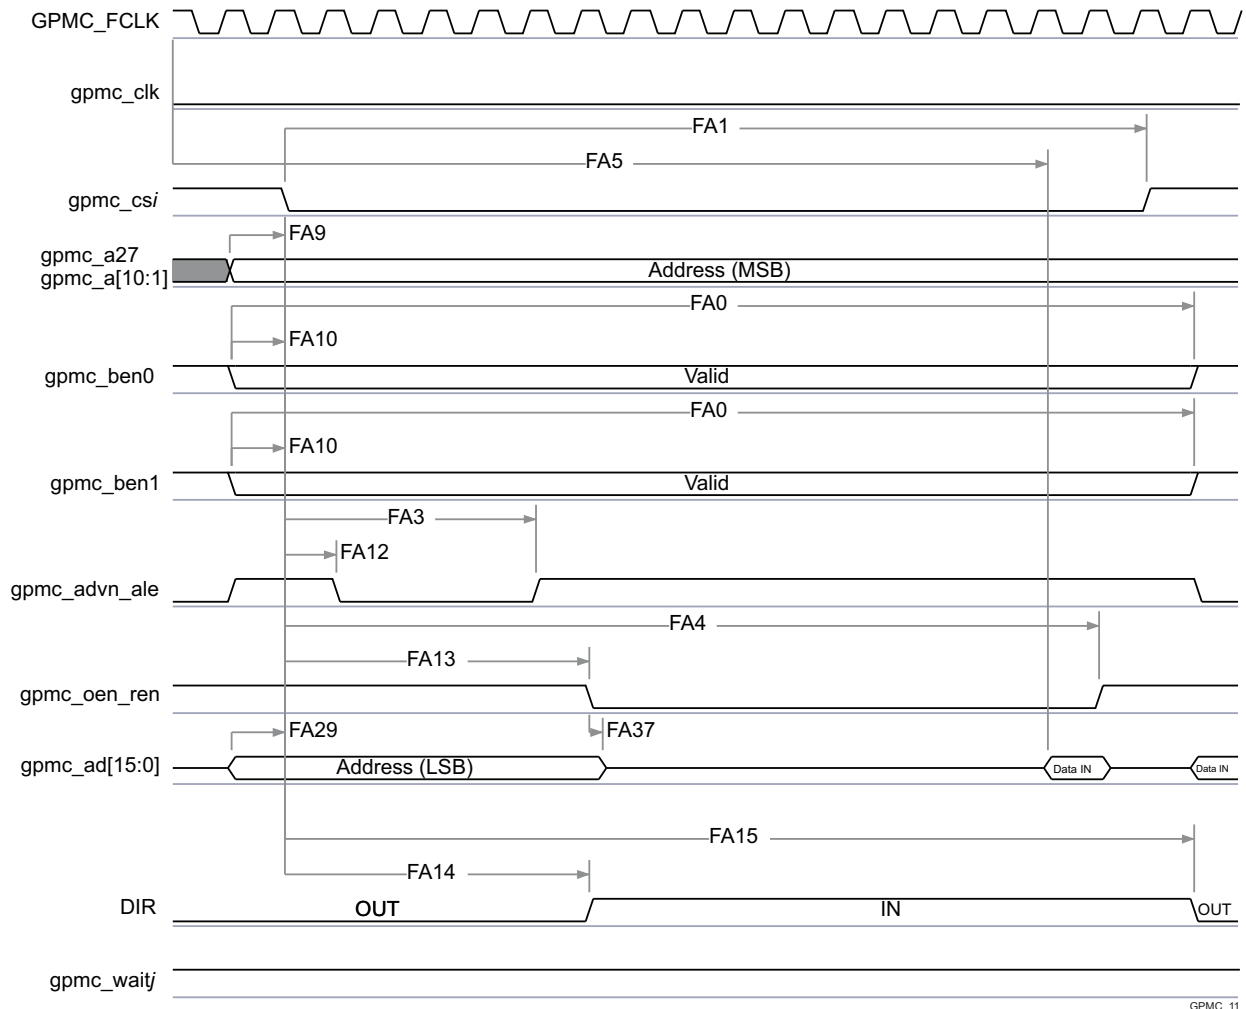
GPMC_FCLK

gpmc_clk

FA1

FA5

gpmc_cs$i$

FA9

gpmc_a27
gpmc_a[10:1]

Address (MSB)

FA0

FA10

gpmc_ben0

Valid

FA0

FA10

gpmc_ben1

Valid

FA3

FA12

gpmc_advn_ale

FA4

FA13

gpmc_oen_ren

FA29

FA37

gpmc_ad[15:0]

Address (LSB)

Data IN

Data IN

FA15

FA14

DIR

OUT

IN

OUT

gpmc_wait$j$

GPMC_11